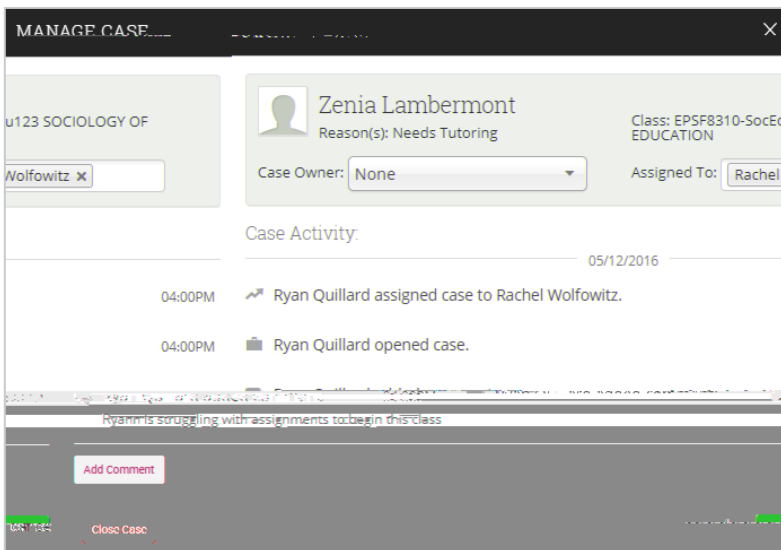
MANAGE CASE

×

u123 SOCIOLOGY OF

Wolfowitz ×

Zenia Lambermont
Reason(s): Needs Tutoring

Class: EPSF8310-SocEc EDUCATION

Case Owner: None

Assigned To: Rachel

Case Activity:

05/12/2016

04:00PM

Ryan Quillard assigned case to Rachel Wolfowitz.

04:00PM

Ryan Quillard opened case.

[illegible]

Ryann is struggling with assignments to begin this class

Add Comment

Close Case